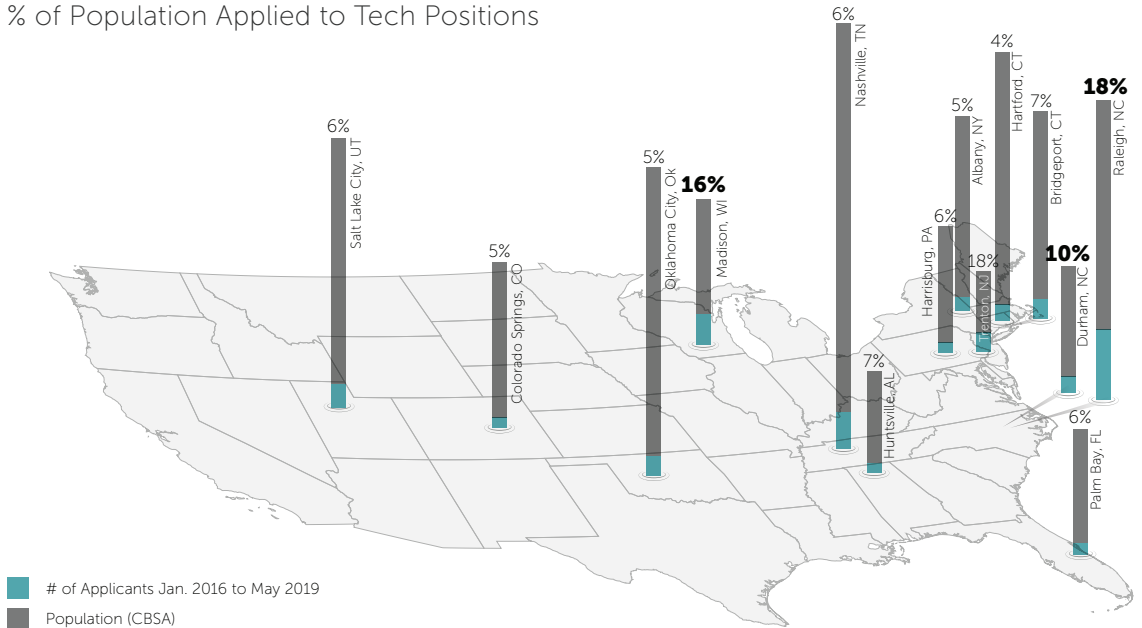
% of Population Applied to Tech Positions

6%
Salt Lake City, UT

5%
Colorado Springs, CO

5%
Oklahoma City, Ok

16%
Madison, WI

6%
Nashville, TN

7%
Huntsville, AL

6%
Harrisburg, PA

5%
Albany, NY

18%
Trenton, NJ

4%
Hartford, CT

7%
Bridgeport, CT

10%
Durham, NC

18%
Raleigh, NC

6%
Palm Bay, FL

# of Applicants Jan. 2016 to May 2019
Population (CBSA)